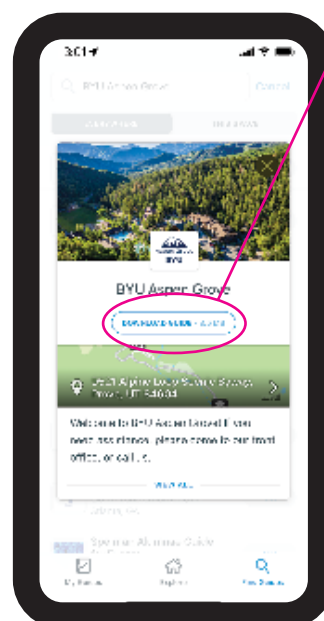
3:01

BYU Aspen Grove

Cancel

BYU Aspen Grove

DOWNLOAD GUIDE

Welcome to BYU Aspen Grove! If you need assistance, please come to our front office, or call us.

VIEW ALL

My Guides

Explore

Find Guides